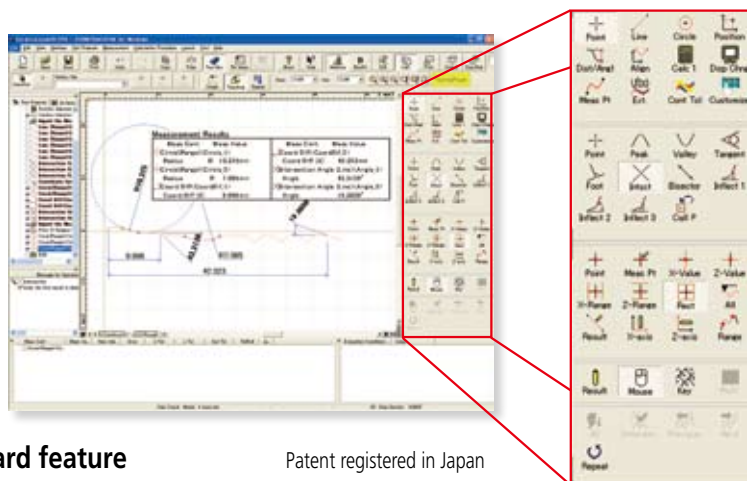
Measurement Results

ard feature

Patent registered in Japan

Point
Line
Circle
Position
Dist/Angl
Align
Calc 1
Dsp Chng
Meas Pt
Ert
Cont Tol
Customize

Point
Peak
Valley
Tangent
Foot
Intsct
Bisector
Intsct 1
Intsct 2
Intsct 3
Coll P

Point
Meas Pt
X-Value
Z-Value
X-Rexan
Z-Rexan
Part
All
Result
X-axis
Z-axis
Rexan

Result
Mouse
Key

Repeat